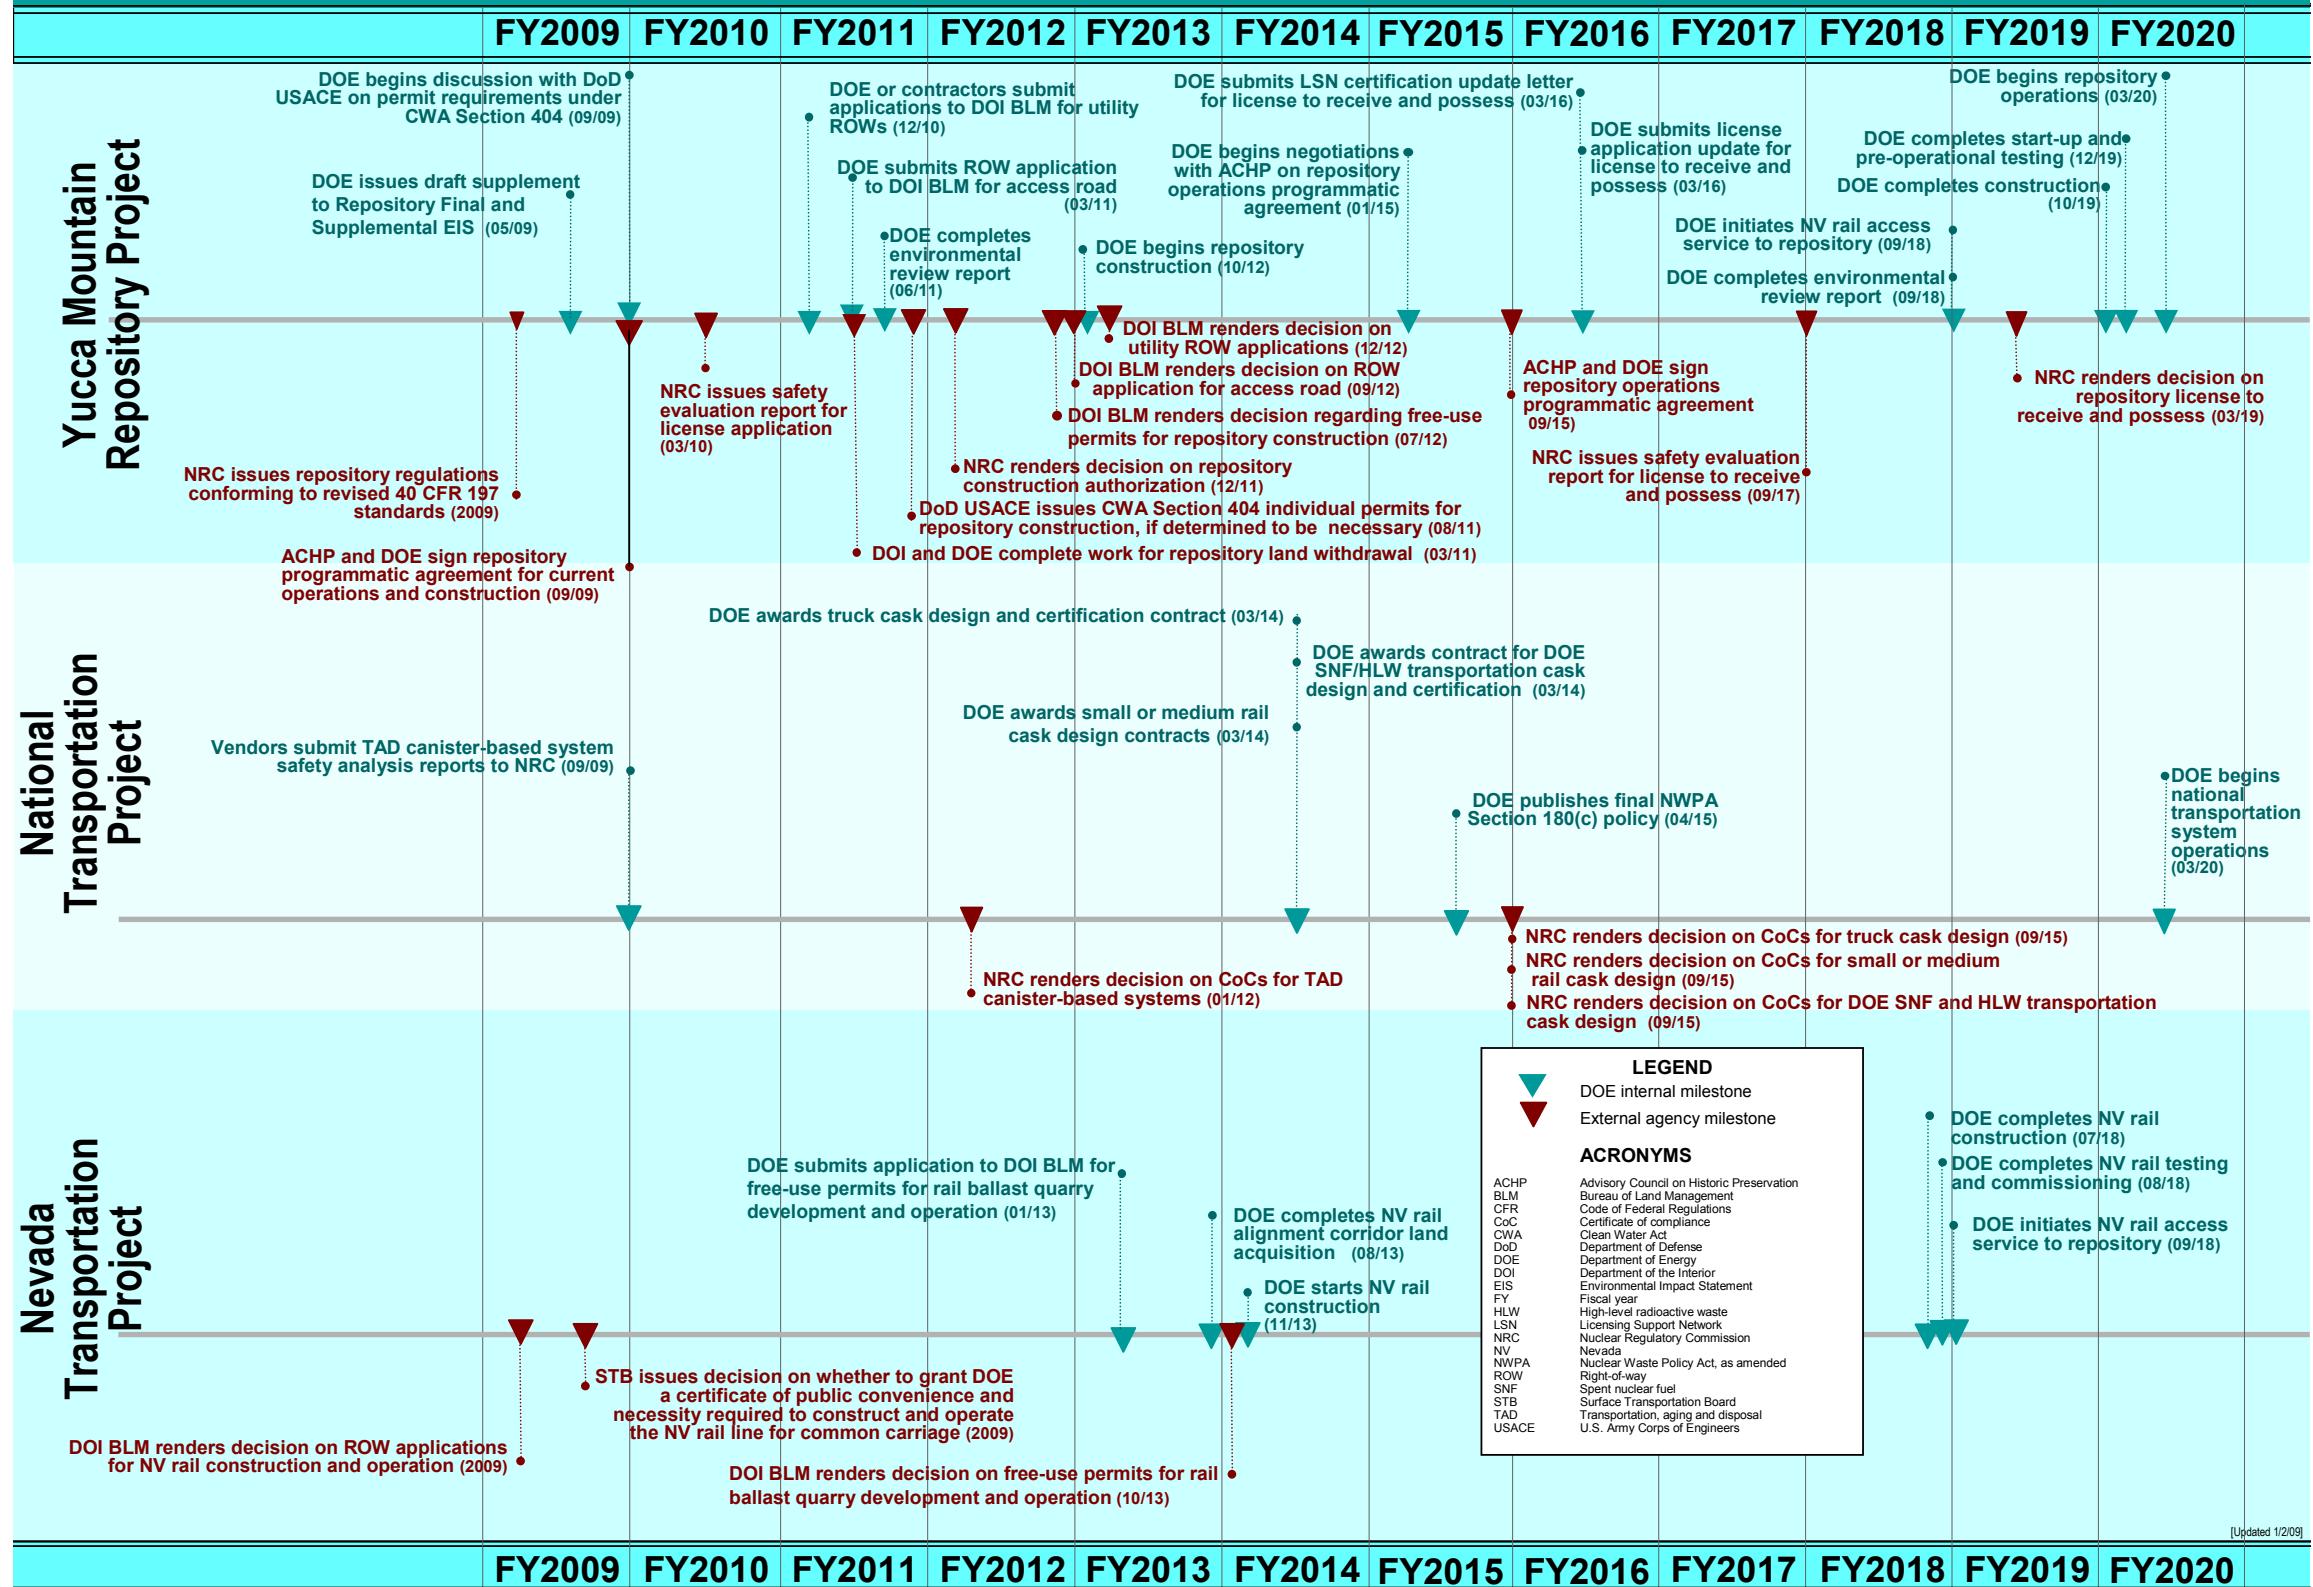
FY2009 FY2010 FY2011 FY2012 FY2013 FY2014 FY2015 FY2016 FY2017 FY2018 FY2019 FY2020

Yucca Mountain Repository Project

DOE begins discussion with DoD USACE on permit requirements under CWA Section 404 (09/09)

DOE issues draft supplement to Repository Final and Supplemental EIS (05/09)

DOE or contractors submit applications to DOI BLM for utility ROWs (12/10)

DOE submits ROW application to DOI BLM for access road (03/11)

DOE completes environmental review report (06/11)

DOE submits LSN certification update letter for license to receive and possess (03/16)

DOE begins negotiations with ACHP on repository operations programmatic agreement (01/15)

DOE begins repository construction (10/12)

DOE submits license application update for license to receive and possess (03/16)

DOE begins repository operations (03/20)

DOE completes start-up and pre-operational testing (12/19)

DOE completes construction (10/19)

DOE initiates NV rail access service to repository (09/18)

DOE completes environmental review report (09/18)

DOI BLM renders decision on utility ROW applications (12/12)

DOI BLM renders decision on ROW application for access road (09/12)

DOI BLM renders decision regarding free-use permits for repository construction (07/12)

NRC issues safety evaluation report for license application (03/10)

ACHP and DOE sign repository operations programmatic agreement 09/15)

NRC renders decision on repository license to receive and possess (03/19)

NRC issues safety evaluation report for license to receive and possess (09/17)

NRC renders decision on repository construction authorization (12/11)

NRC issues repository regulations conforming to revised 40 CFR 197 standards (2009)

DoD USACE issues CWA Section 404 individual permits for repository construction, if determined to be necessary (08/11)

DOI and DOE complete work for repository land withdrawal (03/11)

ACHP and DOE sign repository programmatic agreement for current operations and construction (09/09)

National Transportation Project

DOE awards truck cask design and certification contract (03/14)

DOE awards contract for DOE SNF/HLW transportation cask design and certification (03/14)

DOE awards small or medium rail cask design contracts (03/14)

Vendors submit TAD canister-based system safety analysis reports to NRC (09/09)

DOE publishes final NWPA Section 180(c) policy (04/15)

DOE begins national transportation system operations (03/20)

NRC renders decision on CoCs for truck cask design (09/15)

NRC renders decision on CoCs for small or medium rail cask design (09/15)

NRC renders decision on CoCs for TAD canister-based systems (01/12)

NRC renders decision on CoCs for DOE SNF and HLW transportation cask design (09/15)

LEGEND
DOE internal milestone
External agency milestone

ACRONYMS
ACHP Advisory Council on Historic Preservation
BLM Bureau of Land Management
CFR Code of Federal Regulations
CoC Certificate of compliance
CWA Clean Water Act
DoD Department of Defense
DOE Department of Energy
DOI Department of the Interior
EIS Environmental Impact Statement
FY Fiscal year
HLW High-level radioactive waste
LSN Licensing Support Network
NRC Nuclear Regulatory Commission
NV Nevada
NWPA Nuclear Waste Policy Act, as amended
ROW Right-of-way
SNF Spent nuclear fuel
STB Surface Transportation Board
TAD Transportation, aging and disposal
USACE U.S. Army Corps of Engineers

Nevada Transportation Project

DOE submits application to DOI BLM for free-use permits for rail ballast quarry development and operation (01/13)

DOE completes NV rail alignment corridor land acquisition (08/13)

DOE starts NV rail construction (11/13)

DOE completes NV rail construction (07/18)

DOE completes NV rail testing and commissioning (08/18)

DOE initiates NV rail access service to repository (09/18)

STB issues decision on whether to grant DOE a certificate of public convenience and necessity required to construct and operate the NV rail line for common carriage (2009)

DOI BLM renders decision on ROW applications for NV rail construction and operation (2009)

DOI BLM renders decision on free-use permits for rail ballast quarry development and operation (10/13)

[Updated 1/2/09]

FY2009 FY2010 FY2011 FY2012 FY2013 FY2014 FY2015 FY2016 FY2017 FY2018 FY2019 FY2020